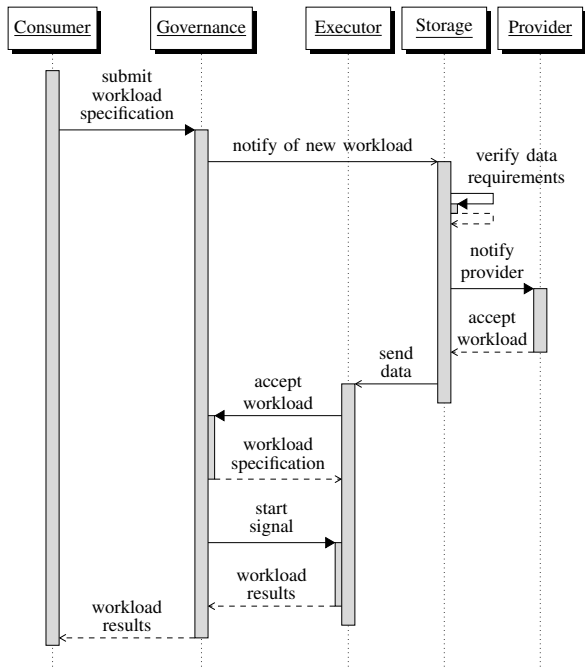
Consumer
Governance
Executor
Storage
Provider

submit workload specification

notify of new workload

verify data requirements

notify provider

accept workload

send data

accept workload

workload specification

start signal

workload results

workload results